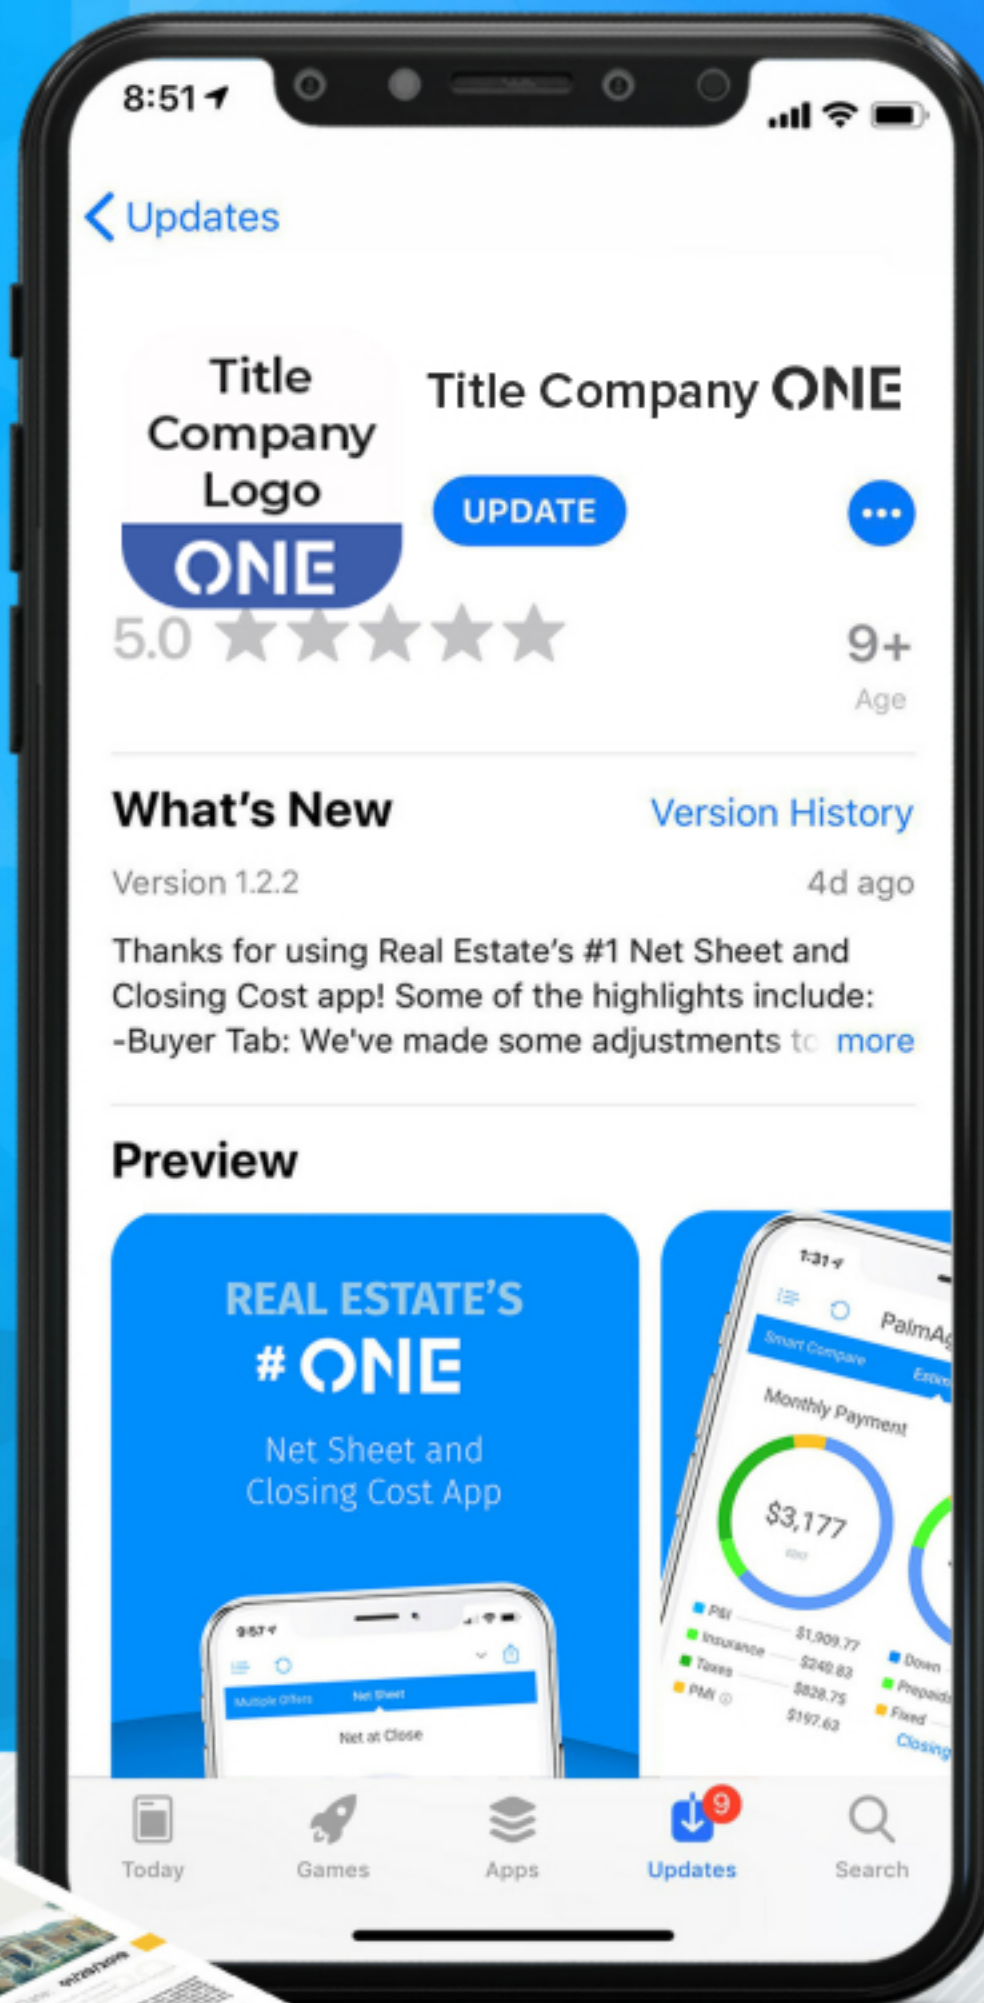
8:51

Updates

Title Company Logo
ONE

Title Company ONE

UPDATE

•••

5.0

9+
Age

What's New

Version History

Version 1.2.2

4d ago

Thanks for using Real Estate's #1 Net Sheet and Closing Cost app! Some of the highlights include: -Buyer Tab: We've made some adjustments to more

Preview

REAL ESTATE'S
# ONE
Net Sheet and Closing Cost App

9:57
Multiple Offers Net Sheet
Net at Close

1:31
PalmA
Smart Compare
Monthly Payment
$3,177
P&I $1,909.77
Insurance $240.83
Taxes $828.75
PMI $197.63
Down
Prepaid
Fixed
Closing

Today Games Apps 9 Updates Search